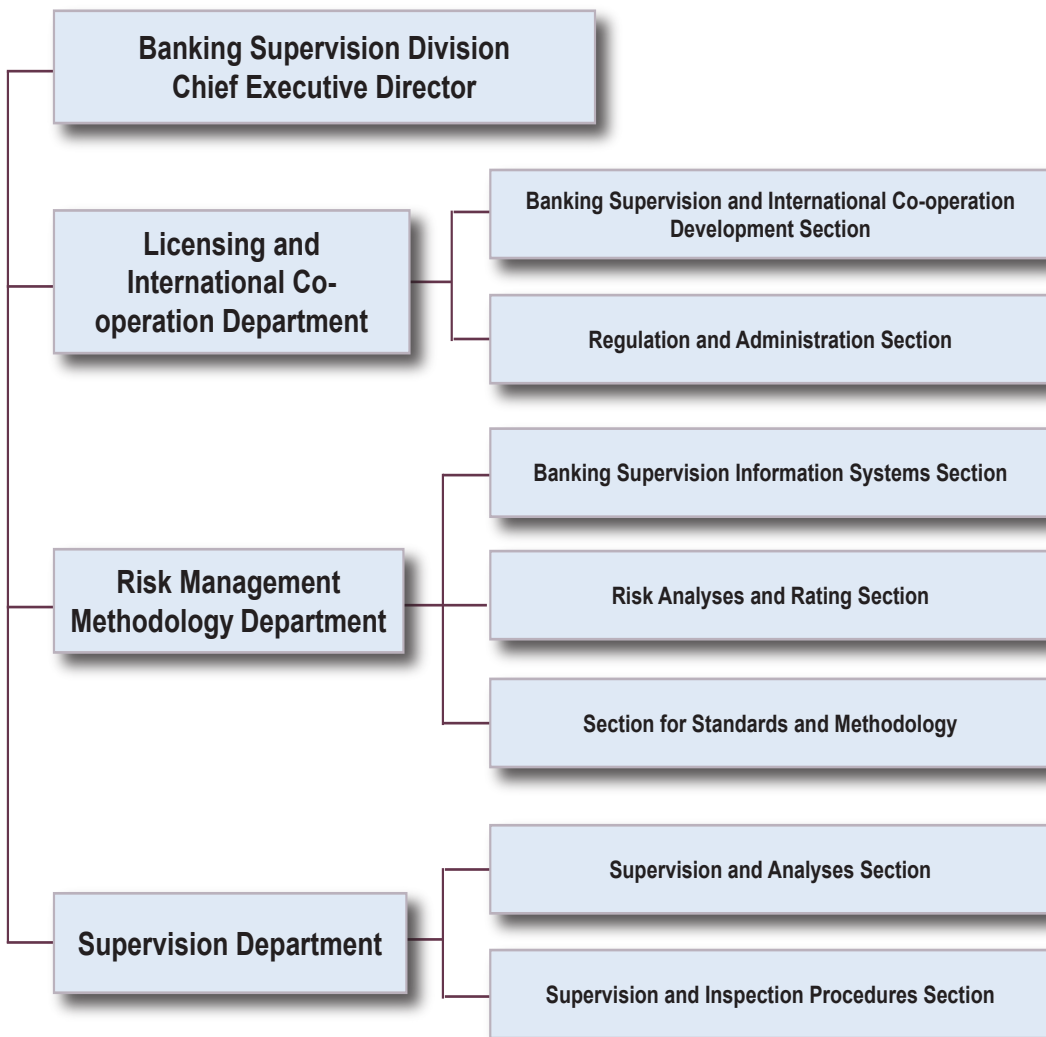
Banking Supervision Division
Chief Executive Director

Licensing and International Co-operation Department

Banking Supervision and International Co-operation Development Section

Regulation and Administration Section

Risk Management Methodology Department

Banking Supervision Information Systems Section

Risk Analyses and Rating Section

Section for Standards and Methodology

Supervision Department

Supervision and Analyses Section

Supervision and Inspection Procedures Section